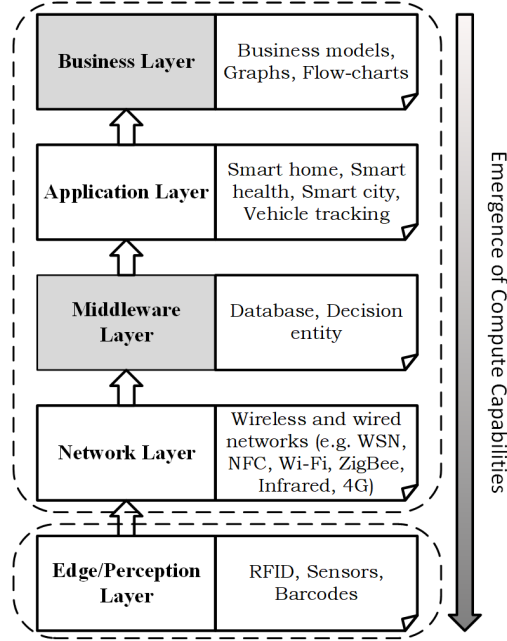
Business Layer

Business models, Graphs, Flow-charts

Application Layer

Smart home, Smart health, Smart city, Vehicle tracking

Middleware Layer

Database, Decision entity

Network Layer

Wireless and wired networks (e.g. WSN, NFC, Wi-Fi, ZigBee, Infrared, 4G)

Edge/Perception Layer

RFID, Sensors, Barcodes

Emergence of Compute Capabilities